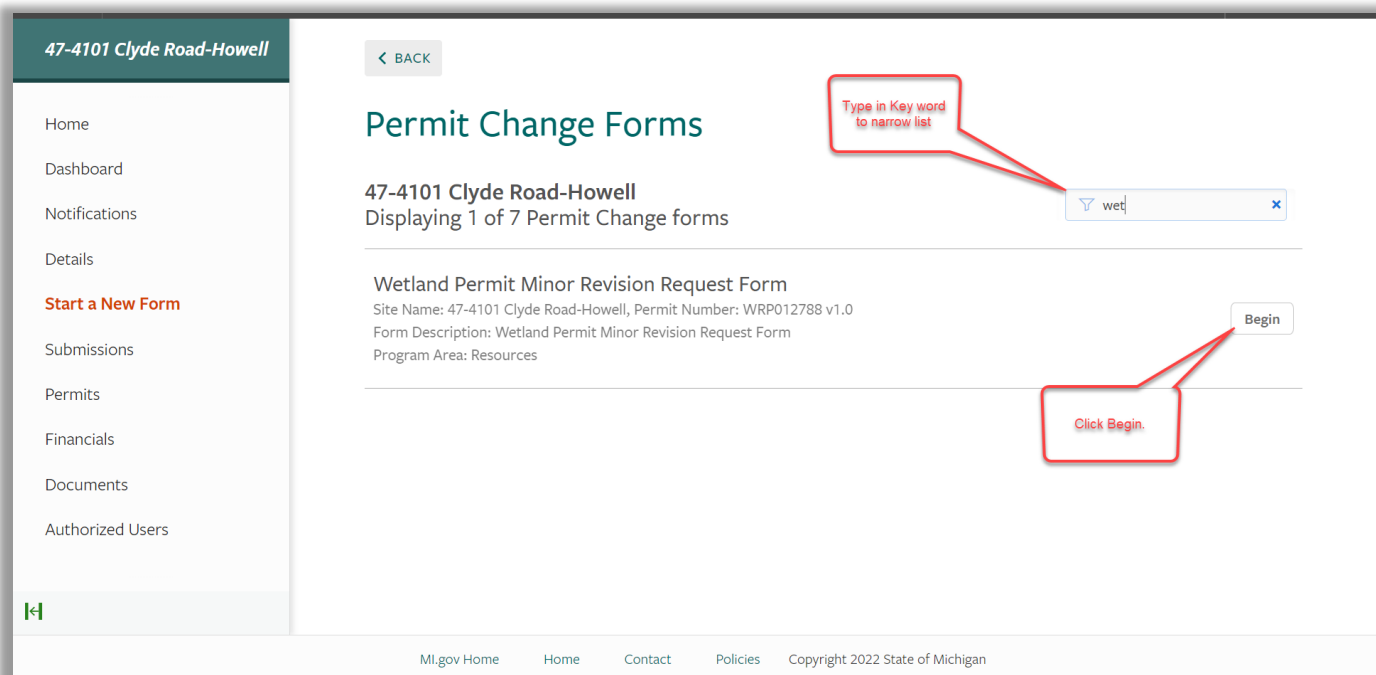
47-4101 Clyde Road-Howell

Home

Dashboard

Notifications

Details

Start a New Form

Submissions

Permits

Financials

Documents

Authorized Users

BACK

Permit Change Forms

Type in Key word to narrow list

47-4101 Clyde Road-Howell
Displaying 1 of 7 Permit Change forms

wet

Wetland Permit Minor Revision Request Form
Site Name: 47-4101 Clyde Road-Howell, Permit Number: WRP012788 v1.0
Form Description: Wetland Permit Minor Revision Request Form
Program Area: Resources

Begin

Click Begin.

MI.gov Home Home Contact Policies Copyright 2022 State of Michigan